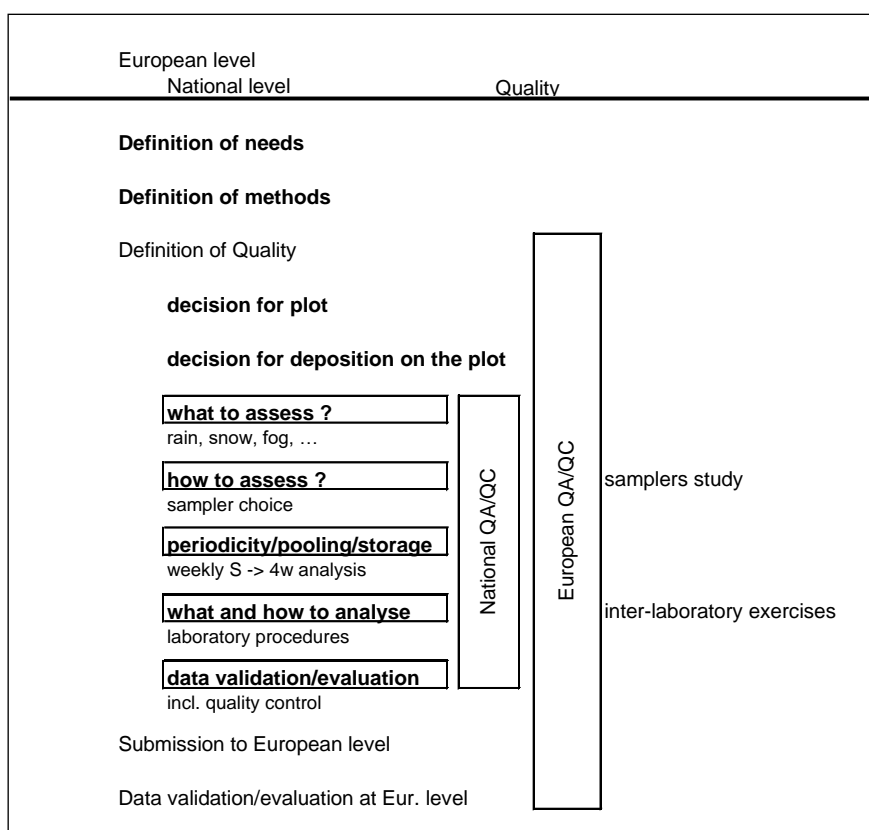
European level
National level

Quality

**Definition of needs**

**Definition of methods**

Definition of Quality

**decision for plot**

**decision for deposition on the plot**

**what to assess ?**
rain, snow, fog, …

**how to assess ?**
sampler choice

**periodicity/pooling/storage**
weekly S -> 4w analysis

**what and how to analyse**
laboratory procedures

**data validation/evaluation**
incl. quality control

Submission to European level

Data validation/evaluation at Eur. level

National QA/QC

European QA/QC

samplers study

inter-laboratory exercises